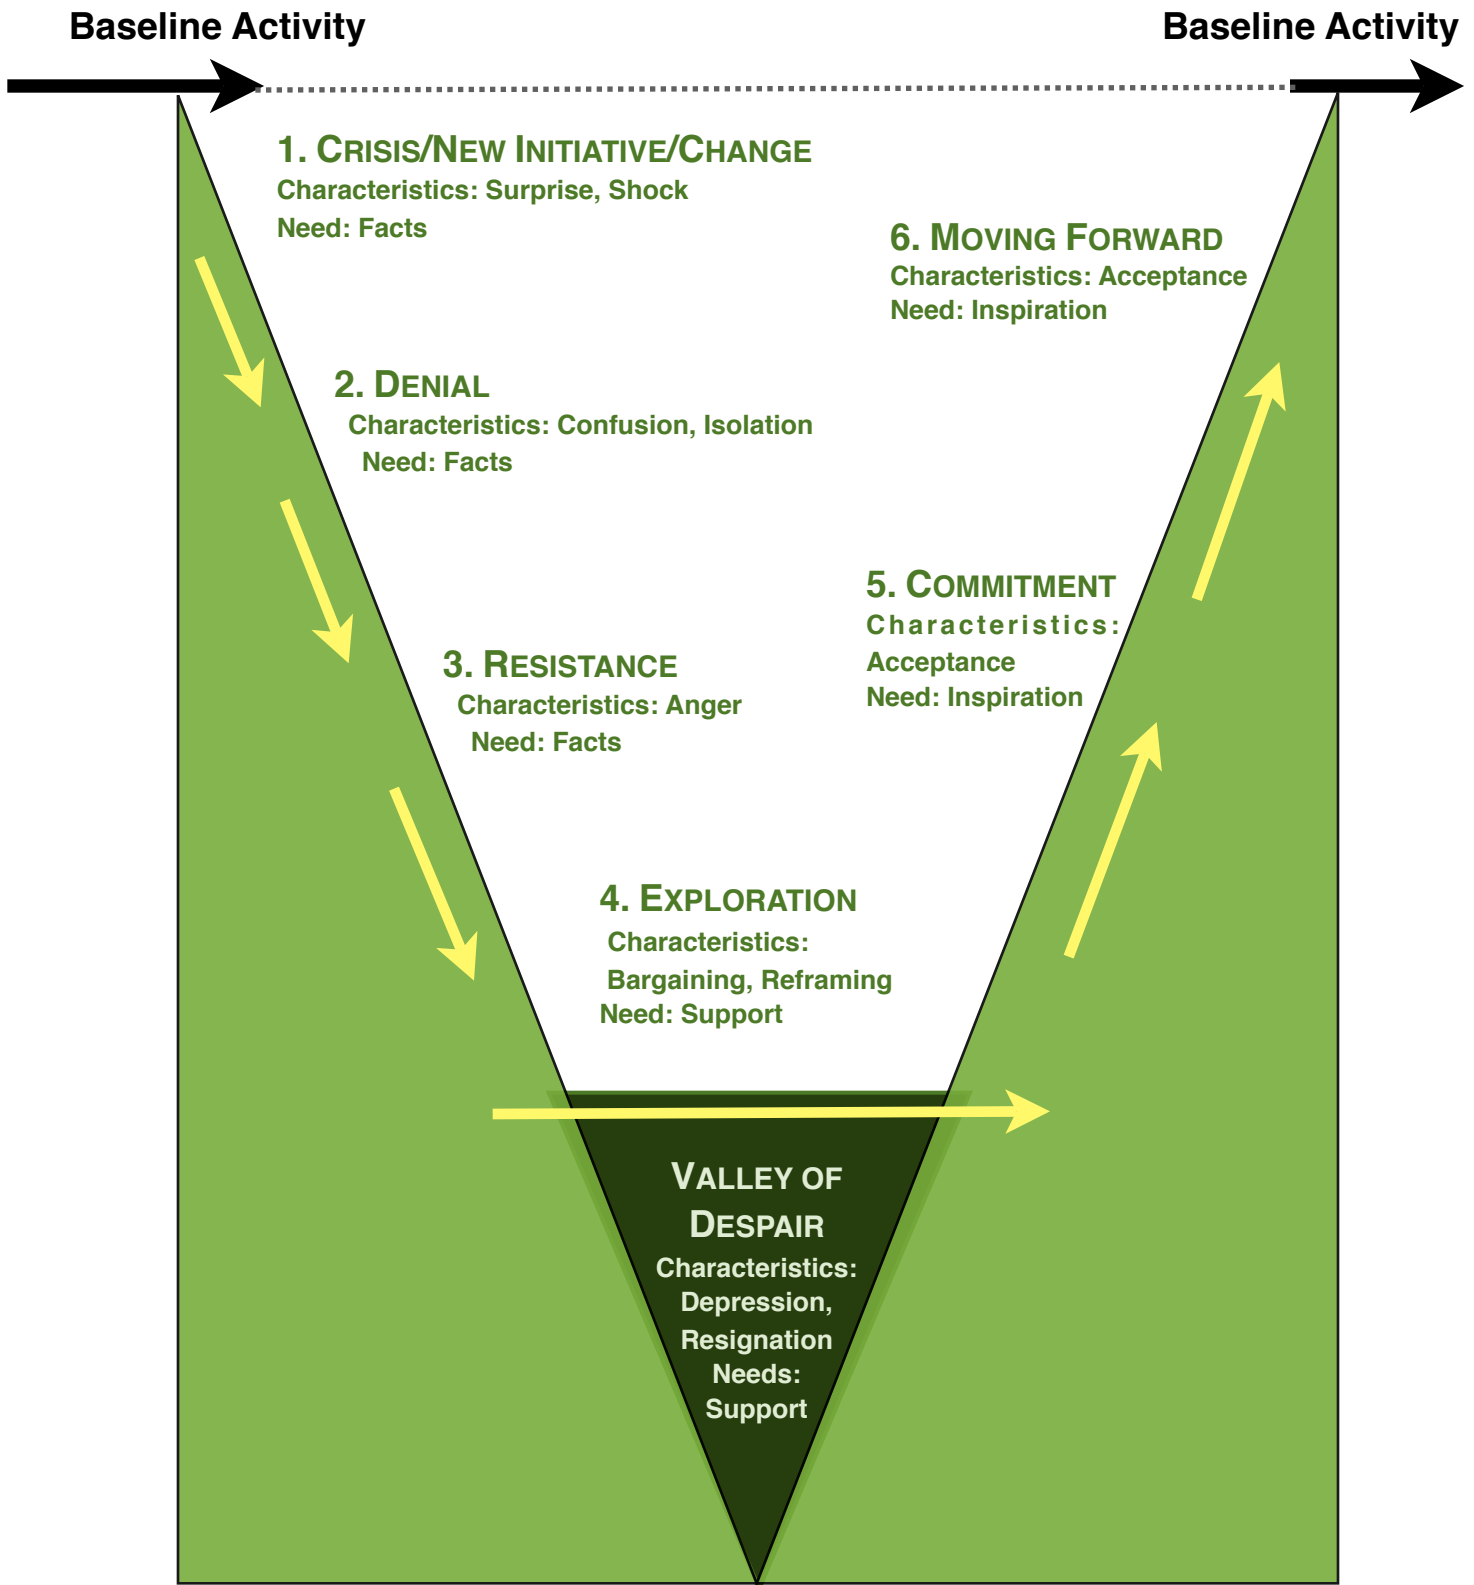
Baseline Activity

Baseline Activity

1. Crisis/New Initiative/Change
Characteristics: Surprise, Shock
Need: Facts

6. Moving Forward
Characteristics: Acceptance
Need: Inspiration

2. Denial
Characteristics: Confusion, Isolation
Need: Facts

5. Commitment
Characteristics: Acceptance
Need: Inspiration

3. Resistance
Characteristics: Anger
Need: Facts

4. Exploration
Characteristics: Bargaining, Reframing
Need: Support

Valley of Despair
Characteristics: Depression, Resignation
Needs: Support